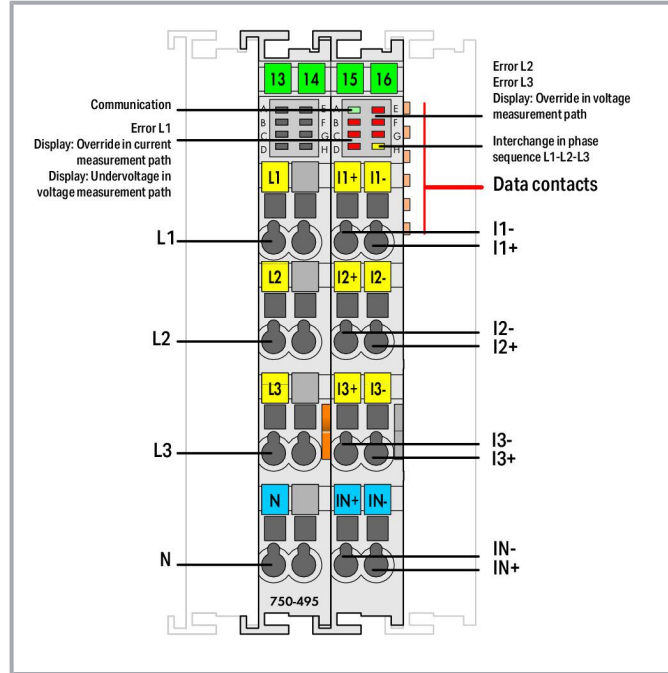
13 14 15 16

Communication

Error L1
Display: Override in current measurement path
Display: Undervoltage in voltage measurement path

Error L2
Error L3
Display: Override in voltage measurement path

Interchange in phase sequence L1-L2-L3

Data contacts

A E A E
B F B F
C G C G
D H D H

L1 I1+ I1-

L1

I1-
I1+

L2 I2+ I2-

L2

I2-
I2+

L3 I3+ I3-

L3

I3-
I3+

N IN+ IN-

N

IN-
IN+

750-495